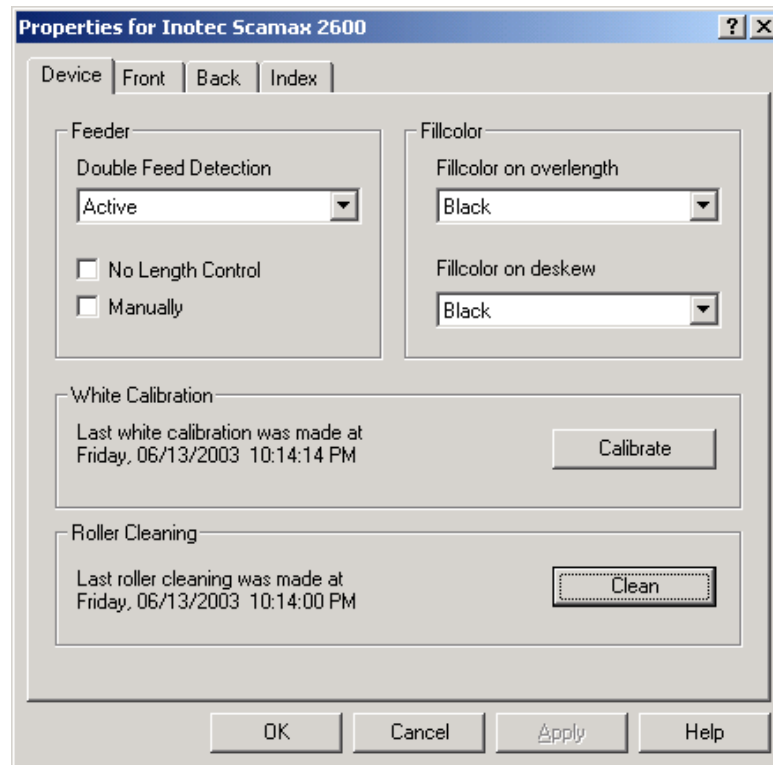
Properties for Inotec Scamax 2600

?

X

Device

Front

Back

Index

Feeder

Double Feed Detection

Active

No Length Control

Manually

Fillcolor

Fillcolor on overlength

Black

Fillcolor on deskew

Black

White Calibration

Last white calibration was made at Friday, 06/13/2003 10:14:14 PM

Calibrate

Roller Cleaning

Last roller cleaning was made at Friday, 06/13/2003 10:14:00 PM

Clean

OK

Cancel

Apply

Help